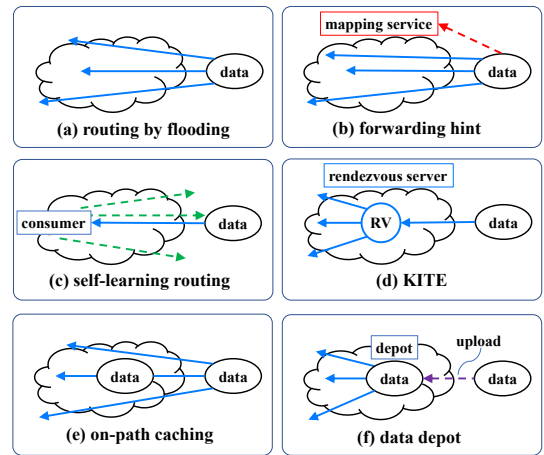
data

(a) routing by flooding

mapping service

data

(b) forwarding hint

consumer

data

(c) self-learning routing

rendezvous server

RV

data

(d) KITE

data

data

(e) on-path caching

depot

upload

data

data

(f) data depot